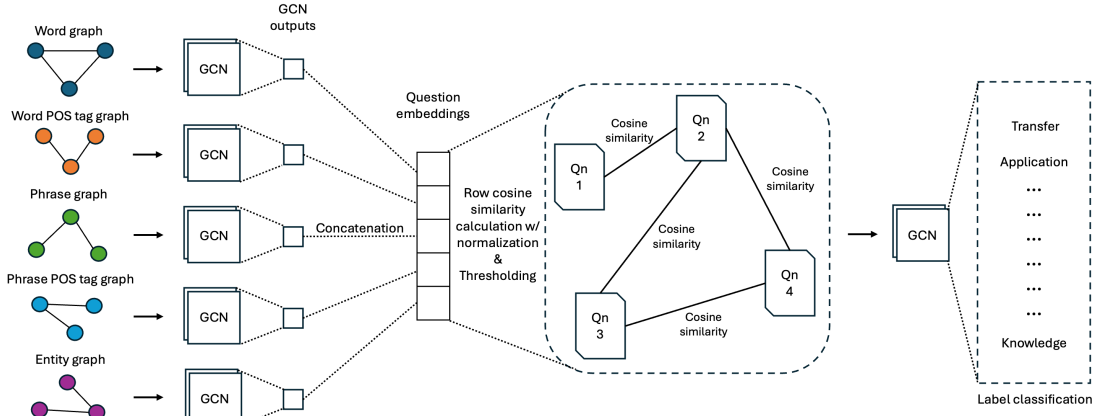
Word graph

GCN outputs

GCN

Word POS tag graph

GCN

Phrase graph

GCN

Concatenation

Phrase POS tag graph

GCN

Entity graph

GCN

Question embeddings

Row cosine similarity calculation w/ normalization & Thresholding

Qn 1

Cosine similarity

Qn 2

Cosine similarity

Cosine similarity

Qn 3

Cosine similarity

Qn 4

GCN

Transfer

Application

...

...

...

...

...

Knowledge

Label classification